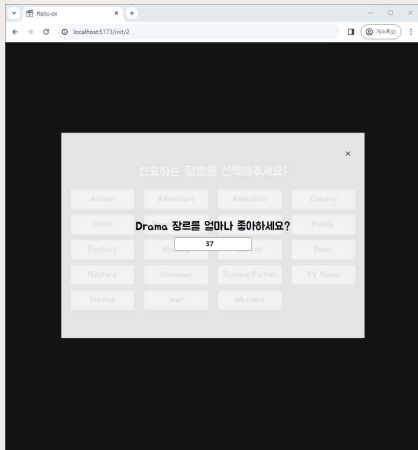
Picks-on
localhost:5173/init/2
게스트(2)

선호하는 장르를 선택해주세요!
×
Action
Adventure
Animation
Comedy
Crime
Family
Fantasy
History
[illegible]
Music
Mystery
Romance
Science Fiction
TV Movie
Thriller
War
Western

Drama 장르를 얼마나 좋아하세요?
37